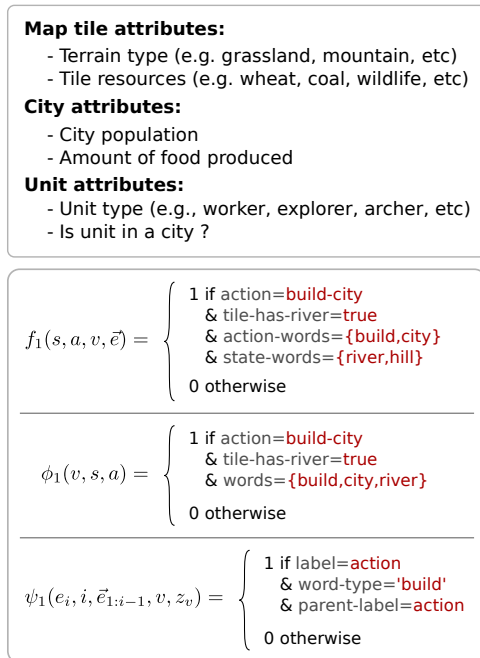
**Map tile attributes:**
- Terrain type (e.g. grassland, mountain, etc)
- Tile resources (e.g. wheat, coal, wildlife, etc)

**City attributes:**
- City population
- Amount of food produced

**Unit attributes:**
- Unit type (e.g., worker, explorer, archer, etc)
- Is unit in a city ?

$f_1(s, a, v, \vec{e}) = \begin{cases} 1 \text{ if action=build-city} \\ \quad \text{\& tile-has-river=true} \\ \quad \text{\& action-words=\{build,city\}} \\ \quad \text{\& state-words=\{river,hill\}} \\ 0 \text{ otherwise} \end{cases}$

$\phi_1(v, s, a) = \begin{cases} 1 \text{ if action=build-city} \\ \quad \text{\& tile-has-river=true} \\ \quad \text{\& words=\{build,city,river\}} \\ 0 \text{ otherwise} \end{cases}$

$\psi_1(e_i, i, \vec{e}_{1:i-1}, v, z_v) = \begin{cases} 1 \text{ if label=action} \\ \quad \text{\& word-type='build'} \\ \quad \text{\& parent-label=action} \\ 0 \text{ otherwise} \end{cases}$